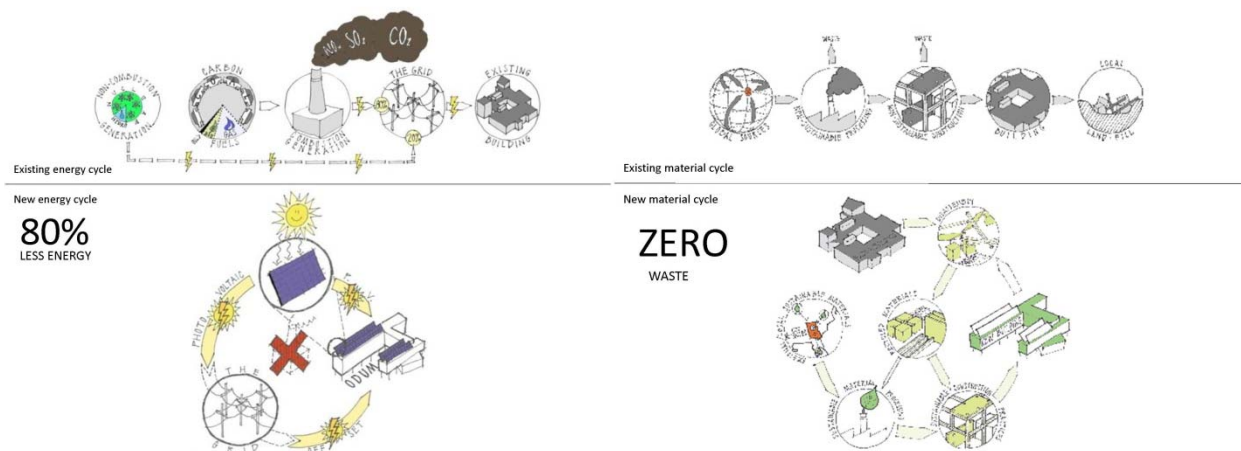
NON-COMBUSTION GENERATION

CARBON FUELS

NOx SO2 CO2

COMBUSTION GENERATION

THE GRID

EXISTING BUILDING

Existing energy cycle

WASTE

WASTE

GLOBAL SOURCES

NON-SUSTAINABLE PROCESSING

NON-SUSTAINABLE CONSTRUCTION

BUILDING

LOCAL LAND-FILL

Existing material cycle

New energy cycle

80%
LESS ENERGY

PHOTO-VOLTAIC

THE GRID

ODUM

New material cycle

ZERO
WASTE

MATERIALS

SUSTAINABLE MATERIAL

SUSTAINABLE CONSTRUCTION PRACTICES

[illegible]